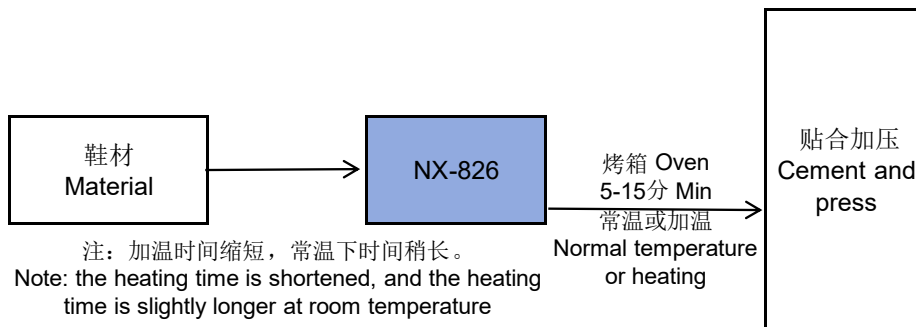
鞋材
Material

NX-826

烤箱 Oven
5-15分 Min
常温或加温
Normal temperature or heating

贴合加压
Cement and press

注：加温时间缩短，常温下时间稍长。
Note: the heating time is shortened, and the heating time is slightly longer at room temperature